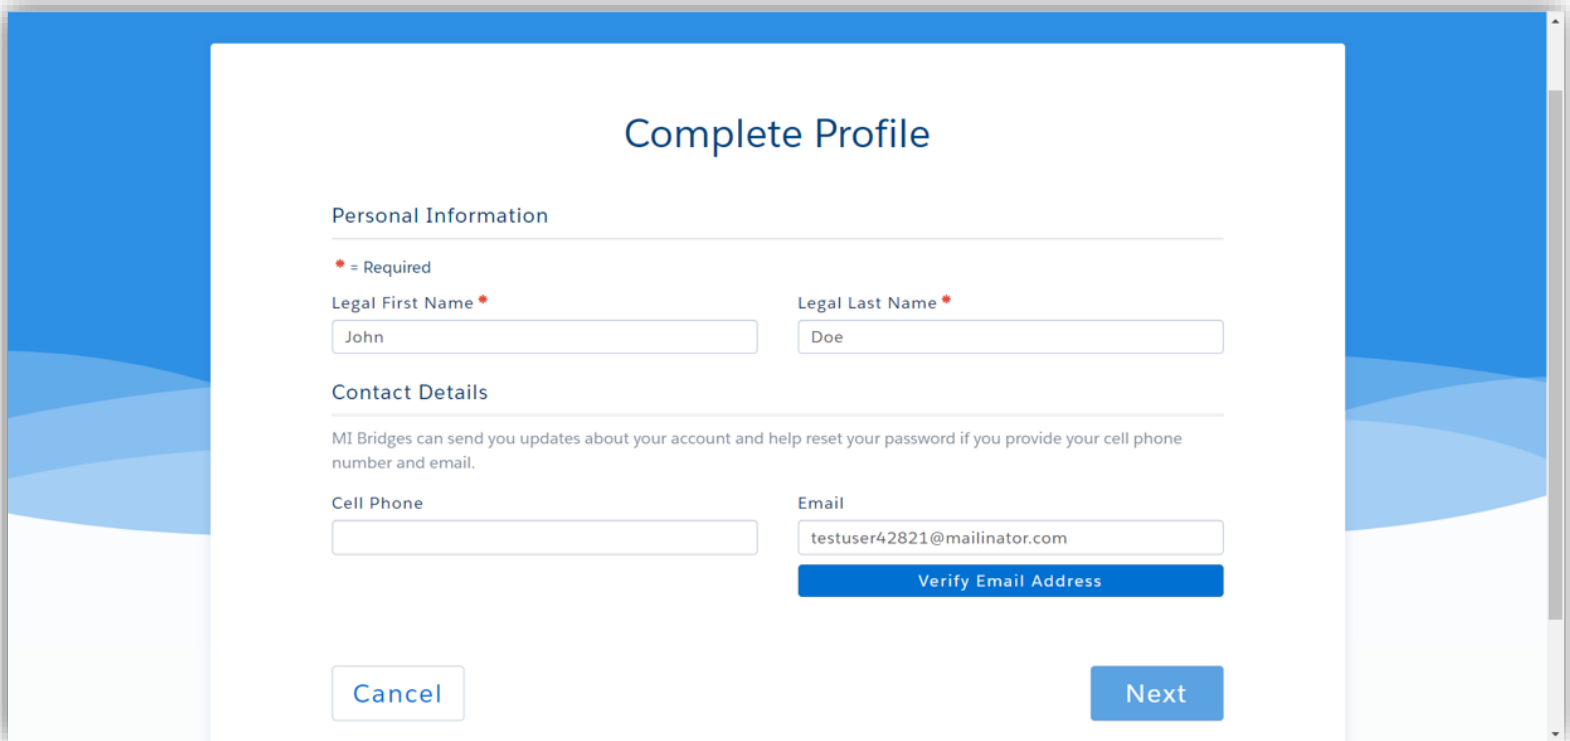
Complete Profile

Personal Information

* = Required

Legal First Name *

John

Legal Last Name *

Doe

Contact Details

MI Bridges can send you updates about your account and help reset your password if you provide your cell phone number and email.

Cell Phone

Email

testuser42821@mailinator.com

Verify Email Address

Cancel

Next